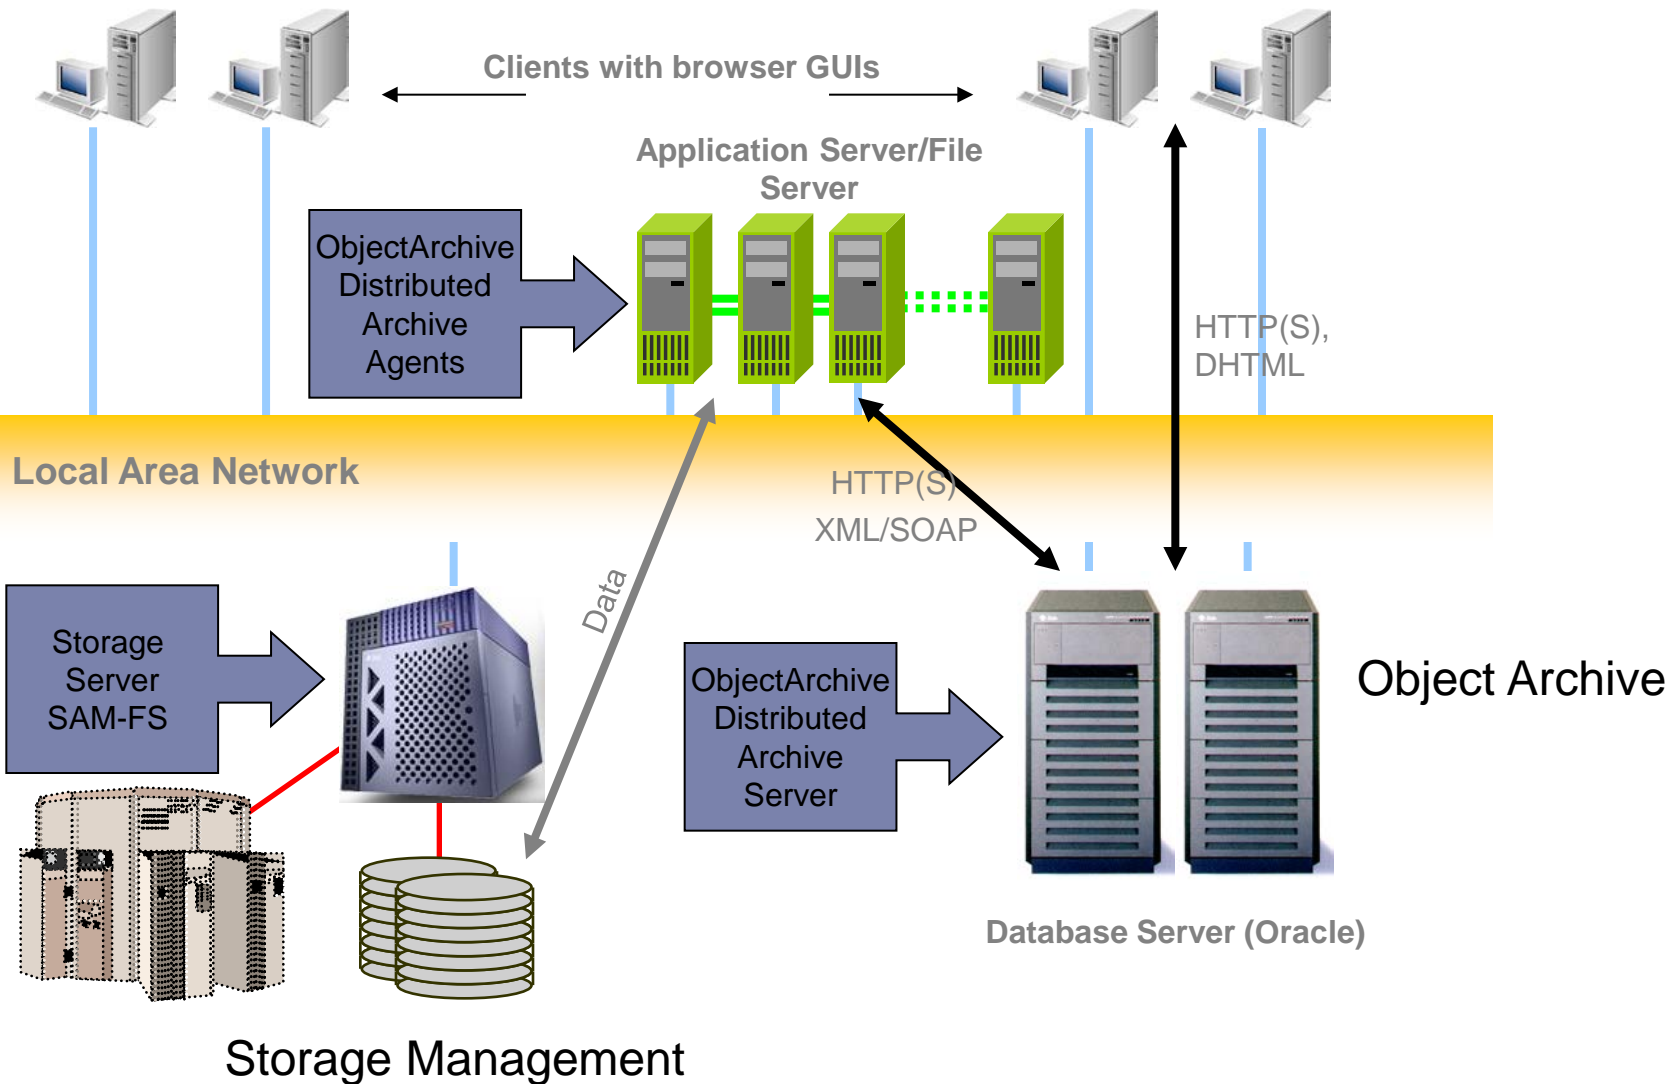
Clients with browser GUIs

Application Server/File Server

ObjectArchive Distributed Archive Agents

HTTP(S), DHTML

Local Area Network

HTTP(S)
XML/SOAP

Data

Storage Server SAM-FS

ObjectArchive Distributed Archive Server

Object Archive

Database Server (Oracle)

Storage Management